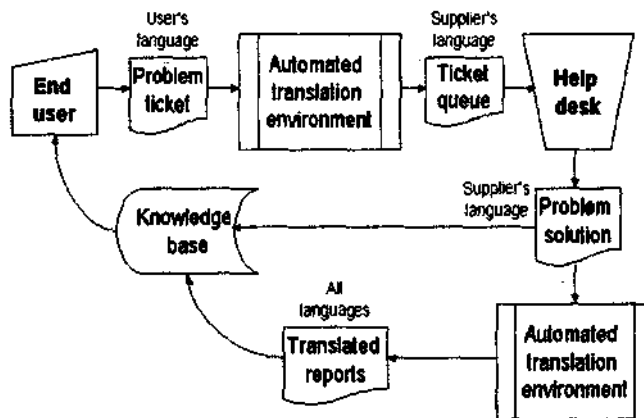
User's language

Supplier's language

End user

Problem ticket

Automated translation environment

Ticket queue

Help desk

Supplier's language

Knowledge base

Problem solution

All languages

Translated reports

Automated translation environment